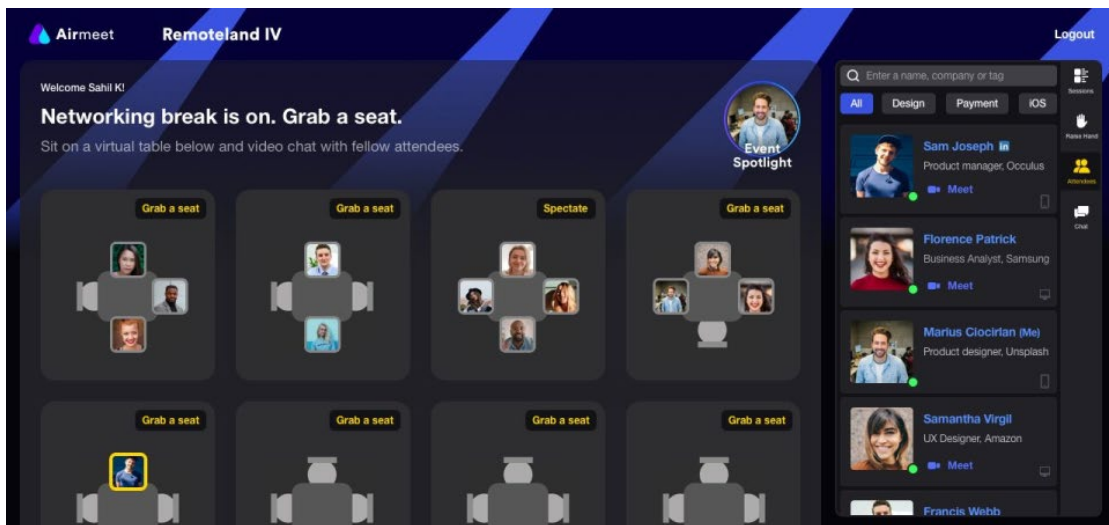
Airmeet Remoteland IV

Logout

Welcome Sahil K!

Networking break is on. Grab a seat.

Sit on a virtual table below and video chat with fellow attendees.

Event Spotlight

Grab a seat

Grab a seat

Spectate

Grab a seat

Grab a seat

Grab a seat

Grab a seat

Grab a seat

Enter a name, company or tag

All Design Payment iOS

Sessions

Raise Hand

Attendees

Chat

Sam Joseph in
Product manager, Occulus
Meet

Florence Patrick
Business Analyst, Samsung
Meet

Marius Ciocirlan (Me)
Product designer, Unsplash

Samantha Virgil
UX Designer, Amazon
Meet

Francis Webb